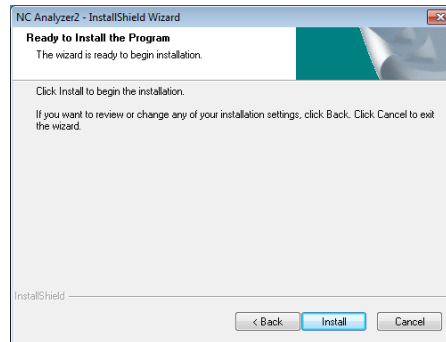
NC Analyzer2 - InstallShield Wizard

Ready to Install the Program

The wizard is ready to begin installation.

Click Install to begin the installation.

If you want to review or change any of your installation settings, click Back. Click Cancel to exit the wizard.

InstallShield

< Back

Install

Cancel